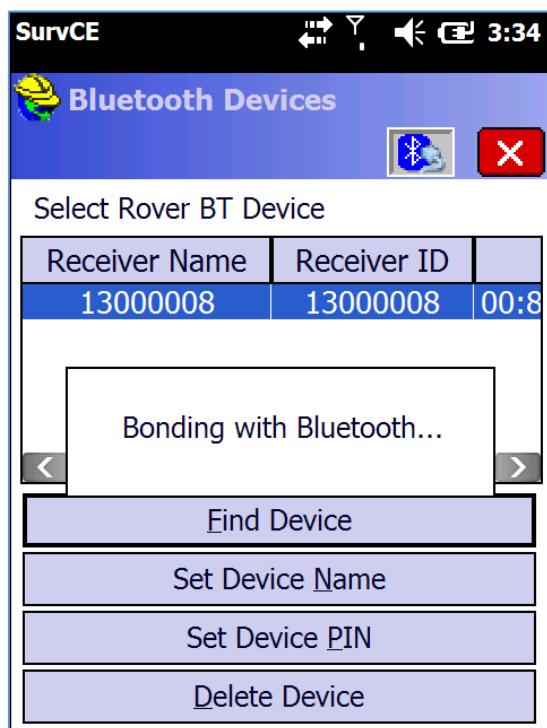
SurvCE 3:34

Bluetooth Devices

Select Rover BT Device

| Receiver Name | Receiver ID | |
|---|---|---|
| 13000008 | 13000008 | 00:8 |

Bonding with Bluetooth...

Find Device

Set Device Name

Set Device PIN

Delete Device